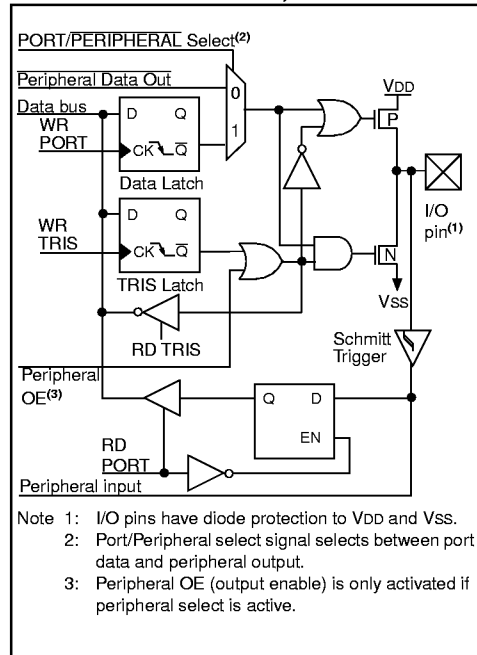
PORT/PERIPHERAL Select$^{(2)}$

Peripheral Data Out

Data bus

WR PORT

D Q

CK $\overline{Q}$

Data Latch

0

1

VDD

P

WR TRIS

D Q

CK $\overline{Q}$

TRIS Latch

N

I/O pin$^{(1)}$

VSS

RD TRIS

Schmitt Trigger

Peripheral OE$^{(3)}$

Q D

EN

RD PORT

Peripheral input

Note 1: I/O pins have diode protection to VDD and VSS.

2: Port/Peripheral select signal selects between port data and peripheral output.

3: Peripheral OE (output enable) is only activated if peripheral select is active.